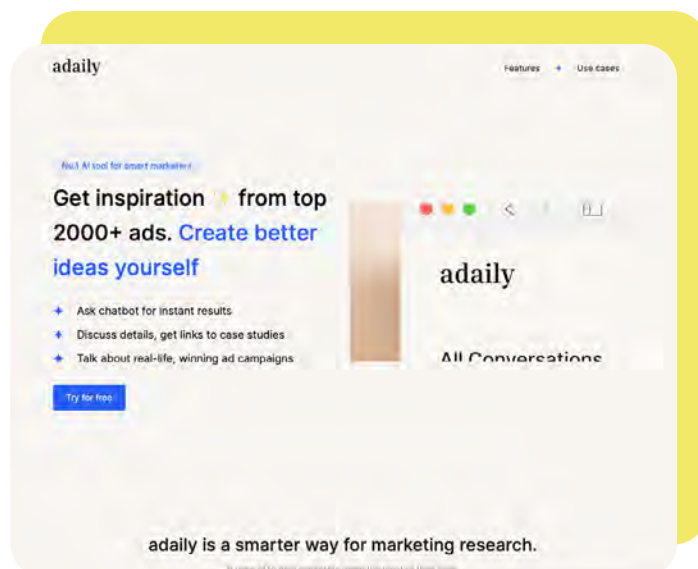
adaily

Features + Use cases

No.1 AI tool for smart marketers

Get inspiration ✨ from top 2000+ ads. Create better ideas yourself

+ Ask chatbot for instant results
+ Discuss details, get links to case studies
+ Talk about real-life, winning ad campaigns

Try for free

adaily

All Conversations

adaily is a smarter way for marketing research.

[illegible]